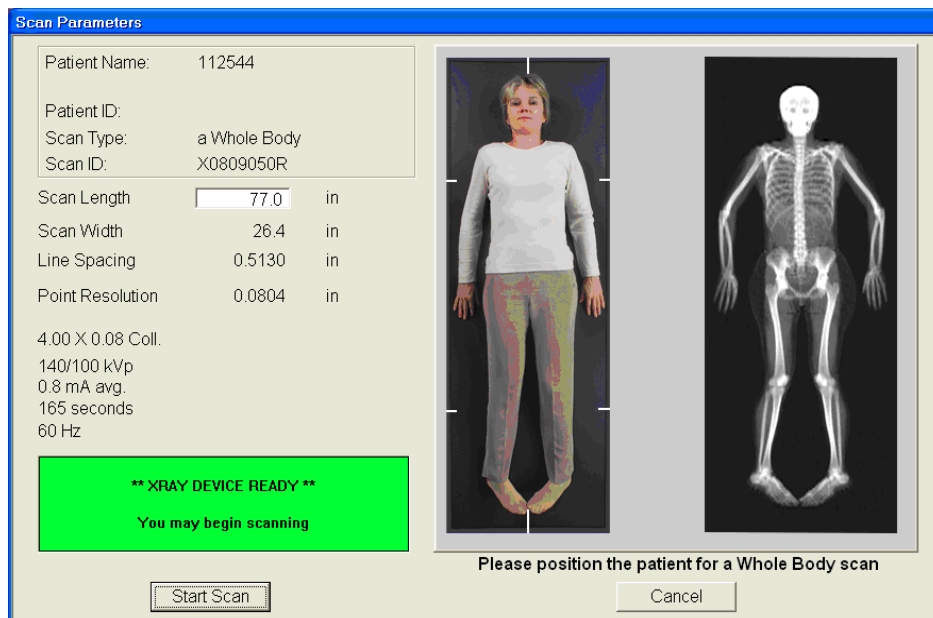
Scan Parameters

| Patient Name: | 112544 |
|---|---|
| Patient ID: | |
| Scan Type: | a Whole Body |
| Scan ID: | X0809050R |

| Scan Length | 77.0 | in |
|---|---|---|
| Scan Width | 26.4 | in |
| Line Spacing | 0.5130 | in |
| Point Resolution | 0.0804 | in |

4.00 X 0.08 Coll.

140/100 kVp
0.8 mA avg.
165 seconds
60 Hz

** XRAY DEVICE READY **

You may begin scanning

Start Scan

Please position the patient for a Whole Body scan

Cancel